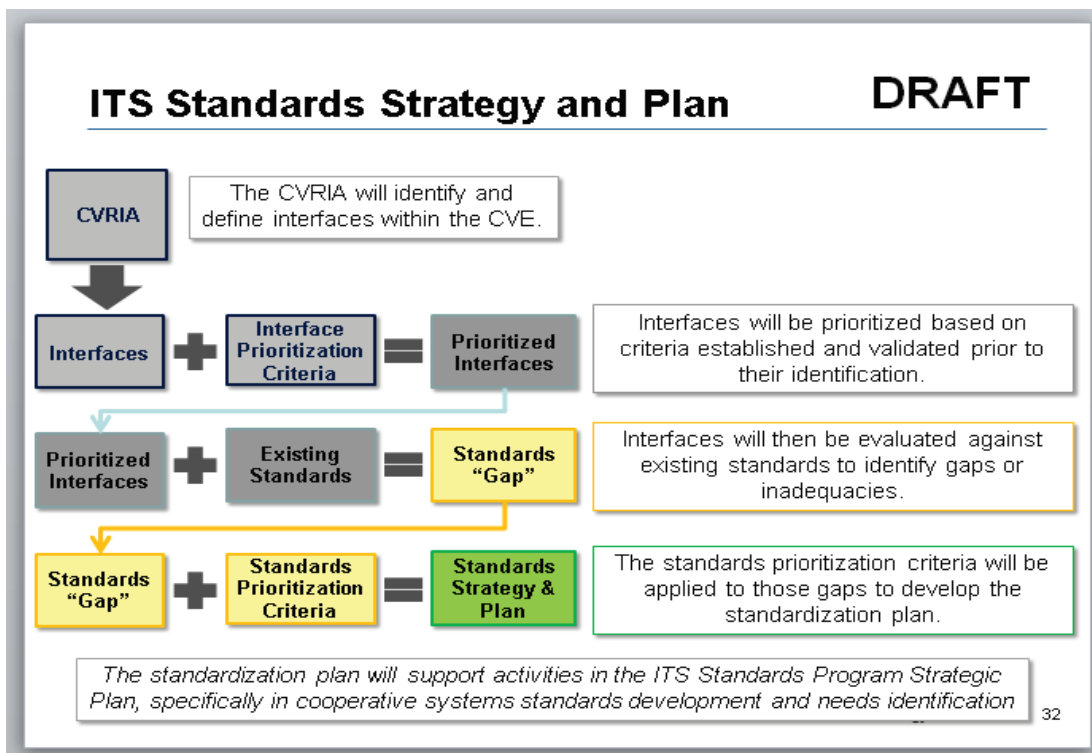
ITS Standards Strategy and Plan

DRAFT

CVRIA

The CVRIA will identify and define interfaces within the CVE.

Interfaces

Interface Prioritization Criteria

Prioritized Interfaces

Interfaces will be prioritized based on criteria established and validated prior to their identification.

Prioritized Interfaces

Existing Standards

Standards "Gap"

Interfaces will then be evaluated against existing standards to identify gaps or inadequacies.

Standards "Gap"

Standards Prioritization Criteria

Standards Strategy & Plan

The standards prioritization criteria will be applied to those gaps to develop the standardization plan.

The standardization plan will support activities in the ITS Standards Program Strategic Plan, specifically in cooperative systems standards development and needs identification

32